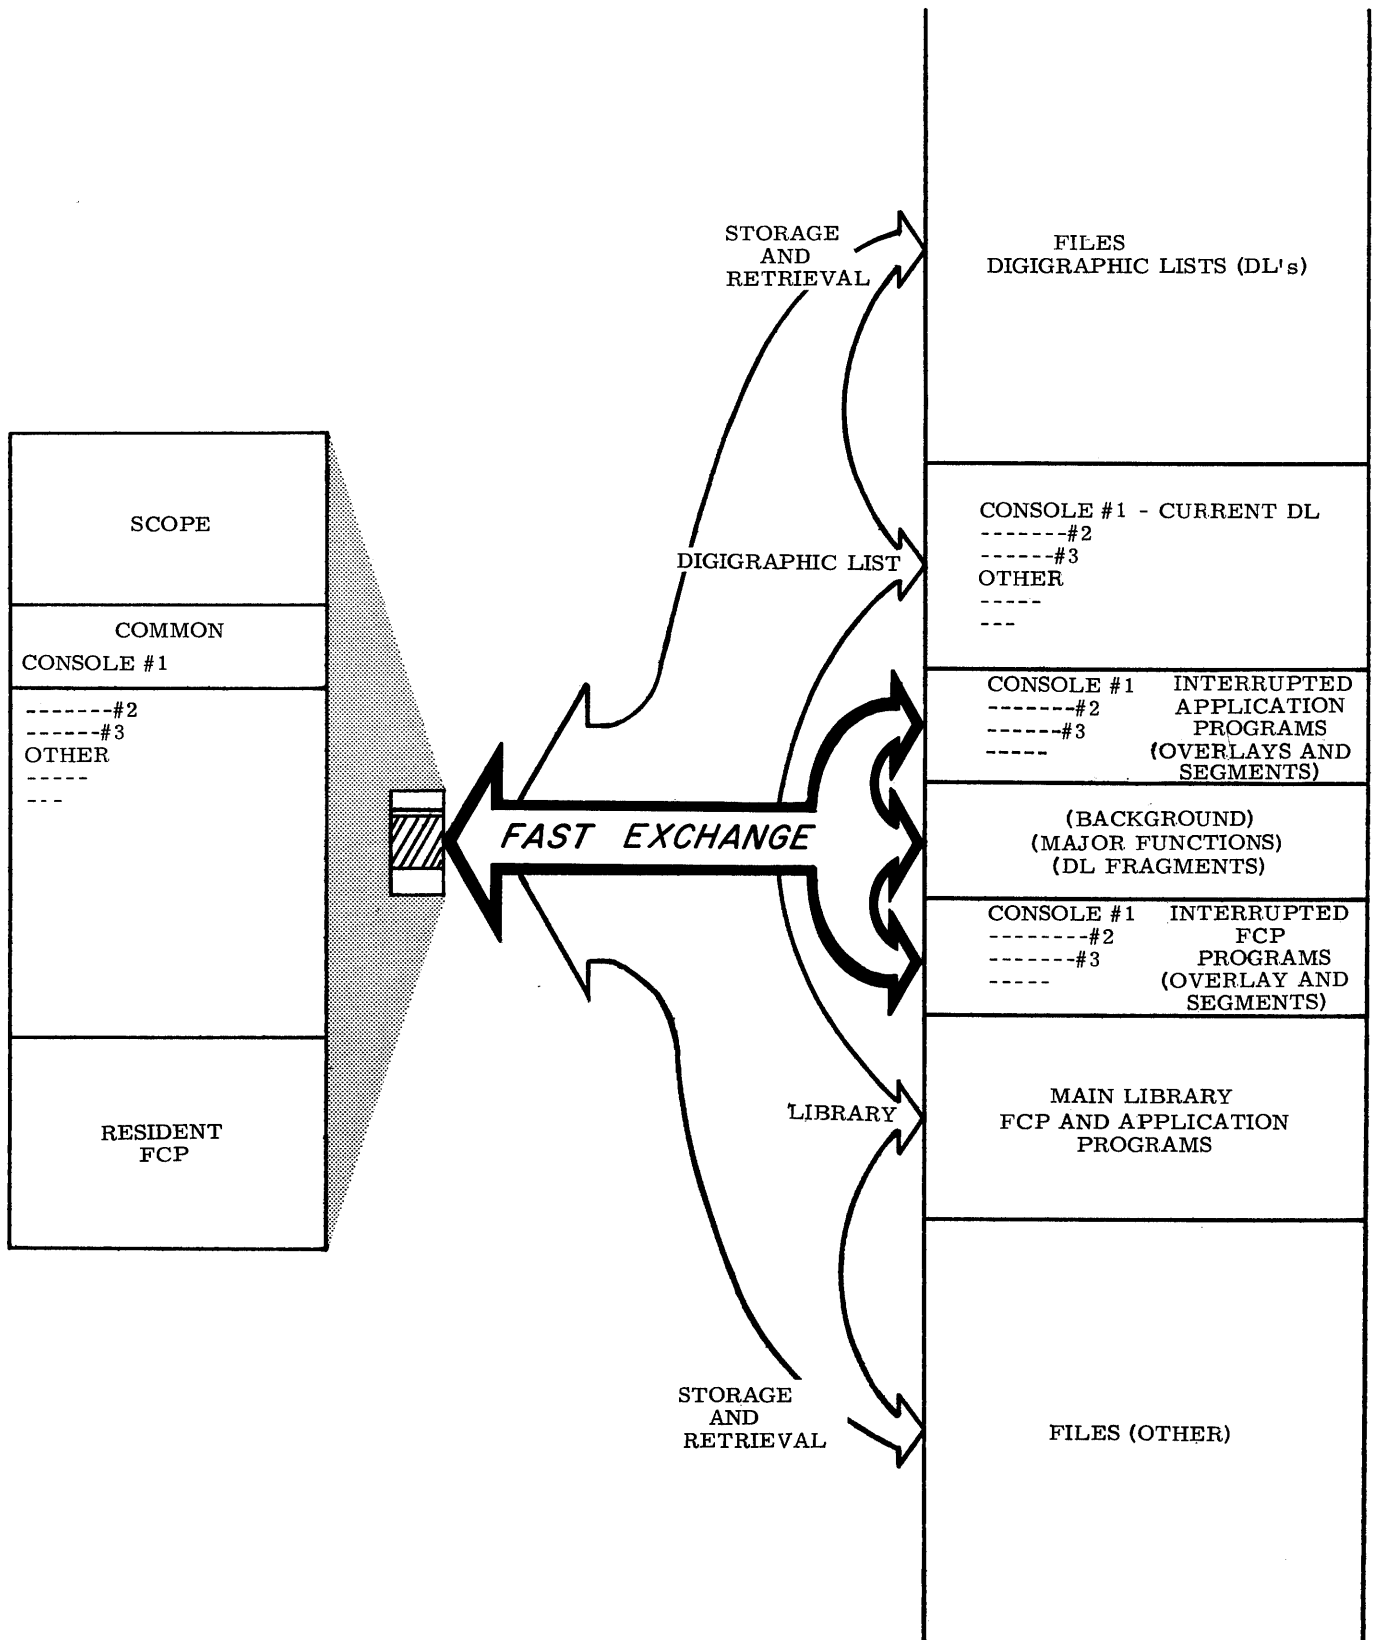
SCOPE

COMMON
CONSOLE #1

--------#2
------#3
OTHER
-----
---

RESIDENT
FCP

FAST EXCHANGE

STORAGE
AND
RETRIEVAL

DIGIGRAPHIC LIST

LIBRARY

STORAGE
AND
RETRIEVAL

FILES
DIGIGRAPHIC LISTS (DL's)

CONSOLE #1 - CURRENT DL
-------#2
------#3
OTHER
-----
---

CONSOLE #1
-------#2
------#3
-----
INTERRUPTED
APPLICATION
PROGRAMS
(OVERLAYS AND
SEGMENTS)

(BACKGROUND)
(MAJOR FUNCTIONS)
(DL FRAGMENTS)

CONSOLE #1
--------#2
-------#3
-----
INTERRUPTED
FCP
PROGRAMS
(OVERLAY AND
SEGMENTS)

MAIN LIBRARY
FCP AND APPLICATION
PROGRAMS

FILES (OTHER)